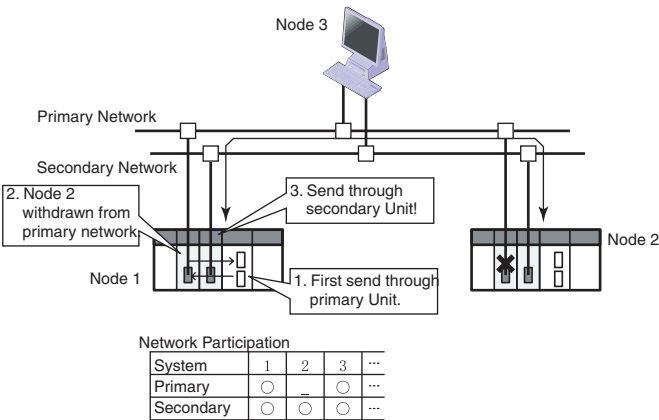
Node 3

Primary Network

Secondary Network

2. Node 2 withdrawn from primary network

3. Send through secondary Unit!

Node 2

Node 1

1. First send through primary Unit.

Network Participation

| System | 1 | 2 | 3 | ··· |
|---|---|---|---|---|
| Primary | ○ | _ | ○ | ··· |
| Secondary | ○ | ○ | ○ | ··· |